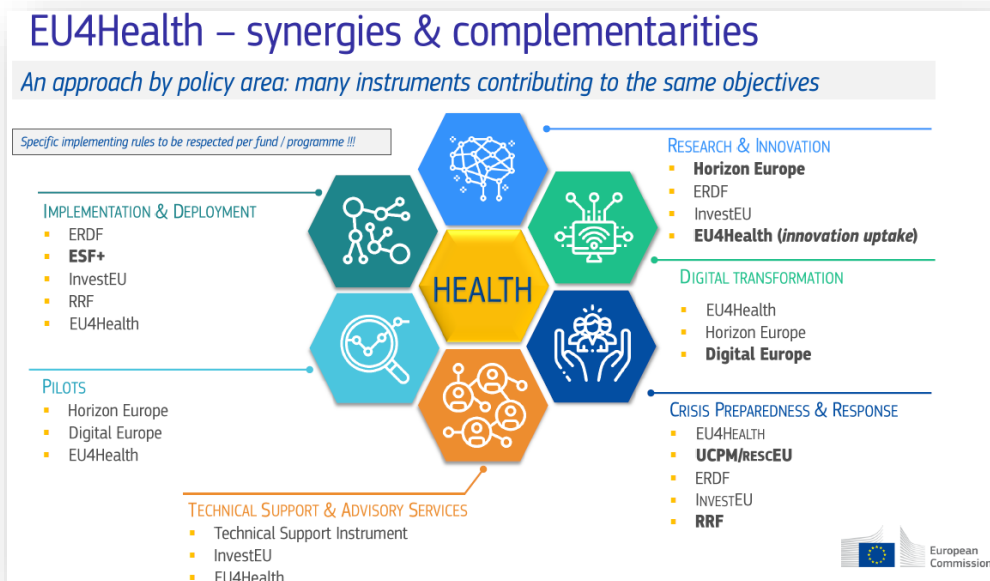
EU4Health – synergies & complementarities

An approach by policy area: many instruments contributing to the same objectives

Specific implementing rules to be respected per fund / programme !!!

RESEARCH & INNOVATION
- Horizon Europe
- ERDF
- InvestEU
- EU4Health (innovation uptake)

IMPLEMENTATION & DEPLOYMENT
- ERDF
- ESF+
- InvestEU
- RRF
- EU4Health

HEALTH

DIGITAL TRANSFORMATION
- EU4Health
- Horizon Europe
- Digital Europe

PILOTS
- Horizon Europe
- Digital Europe
- EU4Health

CRISIS PREPAREDNESS & RESPONSE
- EU4HEALTH
- UCPM/RESCEU
- ERDF
- INVESTEU
- RRF

TECHNICAL SUPPORT & ADVISORY SERVICES
- Technical Support Instrument
- InvestEU
- EU4Health

European Commission